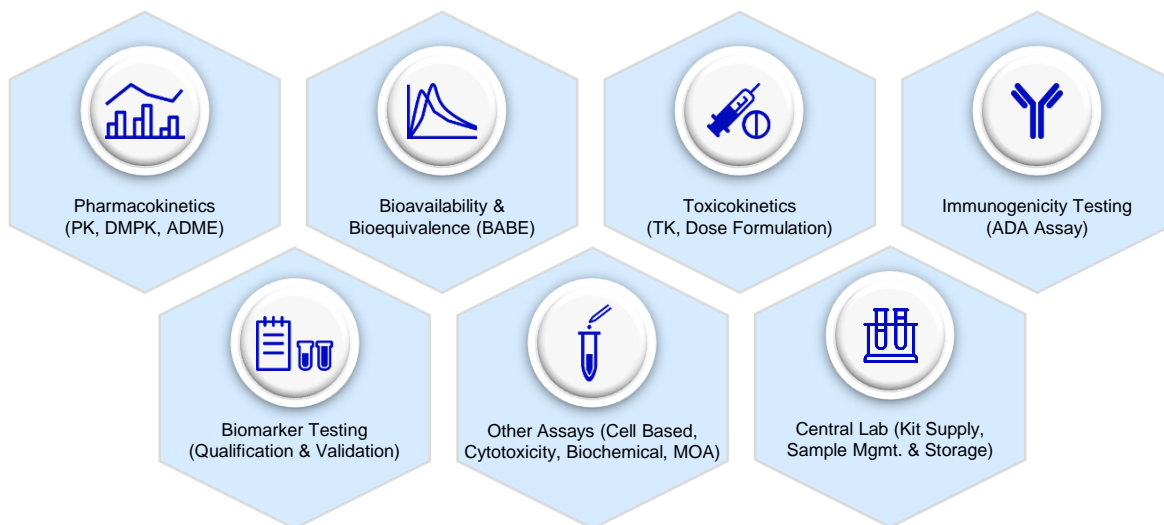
Pharmacokinetics (PK, DMPK, ADME)

Bioavailability & Bioequivalence (BABE)

Toxicokinetics (TK, Dose Formulation)

Immunogenicity Testing (ADA Assay)

Biomarker Testing (Qualification & Validation)

Other Assays (Cell Based, Cytotoxicity, Biochemical, MOA)

Central Lab (Kit Supply, Sample Mgmt. & Storage)